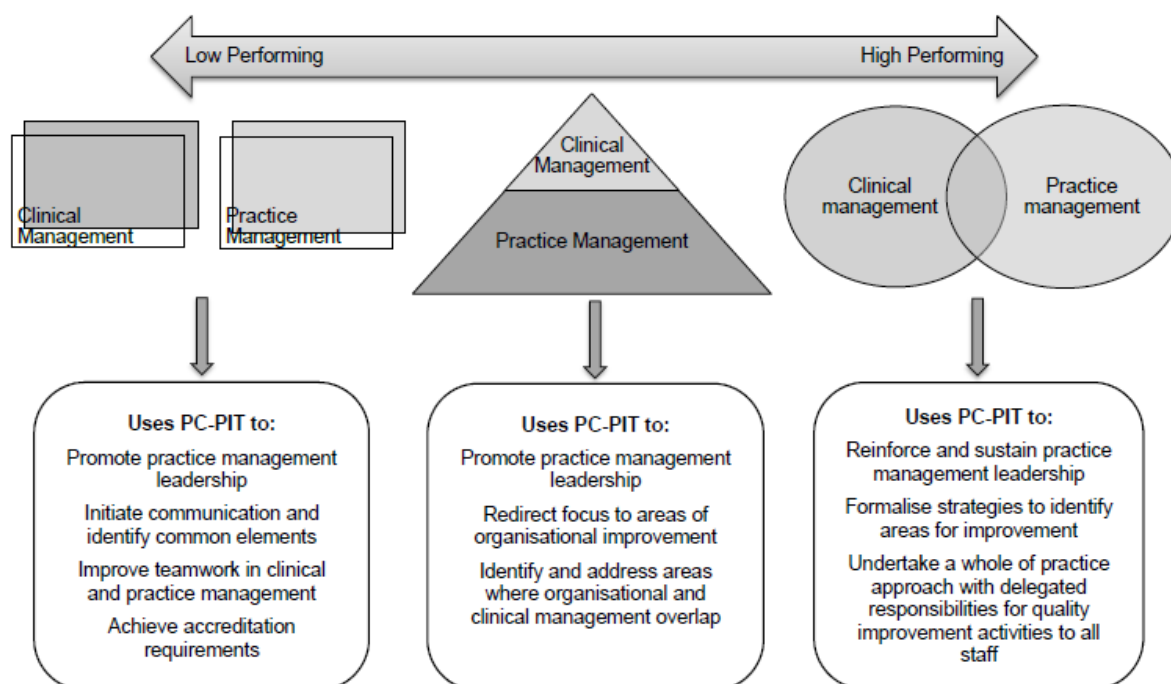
Low Performing

High Performing

Clinical Management

Practice Management

Clinical Management

Practice Management

Clinical management

Practice management

Uses PC-PIT to:

Promote practice management leadership

Initiate communication and identify common elements

Improve teamwork in clinical and practice management

Achieve accreditation requirements

Uses PC-PIT to:

Promote practice management leadership

Redirect focus to areas of organisational improvement

Identify and address areas where organisational and clinical management overlap

Uses PC-PIT to:

Reinforce and sustain practice management leadership

Formalise strategies to identify areas for improvement

Undertake a whole of practice approach with delegated responsibilities for quality improvement activities to all staff